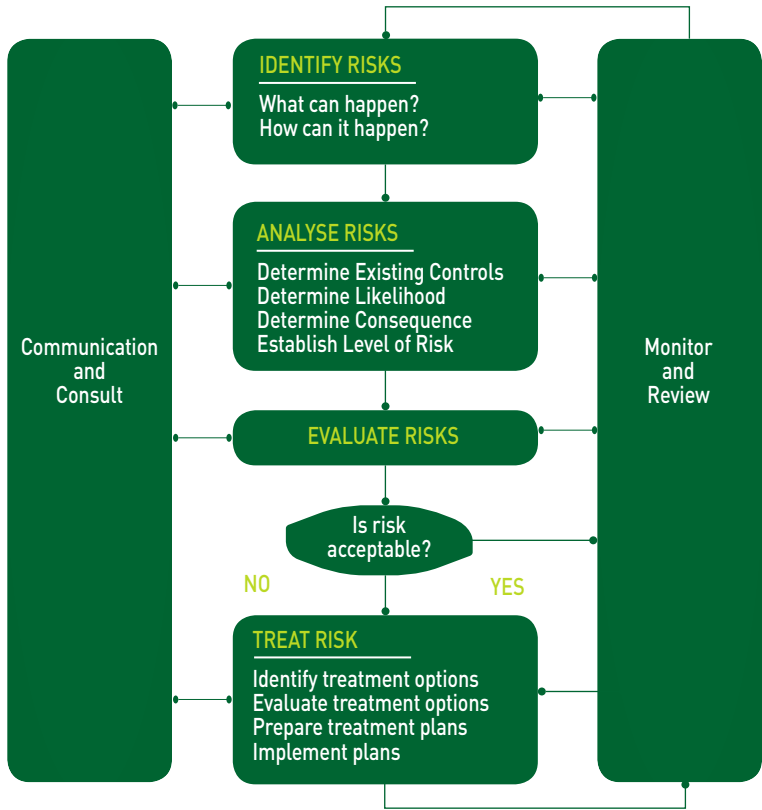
Communication and Consult

IDENTIFY RISKS
What can happen?
How can it happen?

ANALYSE RISKS
Determine Existing Controls
Determine Likelihood
Determine Consequence
Establish Level of Risk

EVALUATE RISKS

Is risk acceptable?

NO

YES

TREAT RISK
Identify treatment options
Evaluate treatment options
Prepare treatment plans
Implement plans

Monitor and Review